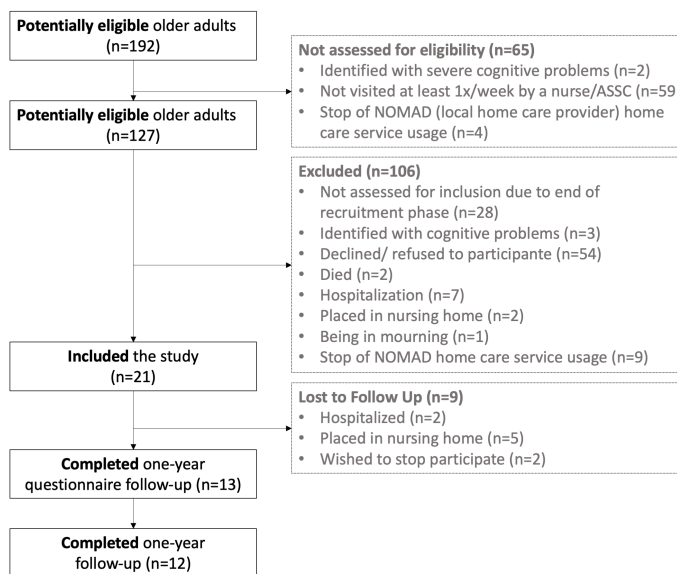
**Potentially eligible** older adults (n=192)

**Not assessed for eligibility (n=65)**
- Identified with severe cognitive problems (n=2)
- Not visited at least 1x/week by a nurse/ASSC (n=59
- Stop of NOMAD (local home care provider) home care service usage (n=4)

**Potentially eligible** older adults (n=127)

**Excluded (n=106)**
- Not assessed for inclusion due to end of recruitment phase (n=28)
- Identified with cognitive problems (n=3)
- Declined/ refused to participante (n=54)
- Died (n=2)
- Hospitalization (n=7)
- Placed in nursing home (n=2)
- Being in mourning (n=1)
- Stop of NOMAD home care service usage (n=9)

**Included** the study (n=21)

**Lost to Follow Up (n=9)**
- Hospitalized (n=2)
- Placed in nursing home (n=5)
- Wished to stop participate (n=2)

**Completed** one-year questionnaire follow-up (n=13)

**Completed** one-year follow-up (n=12)